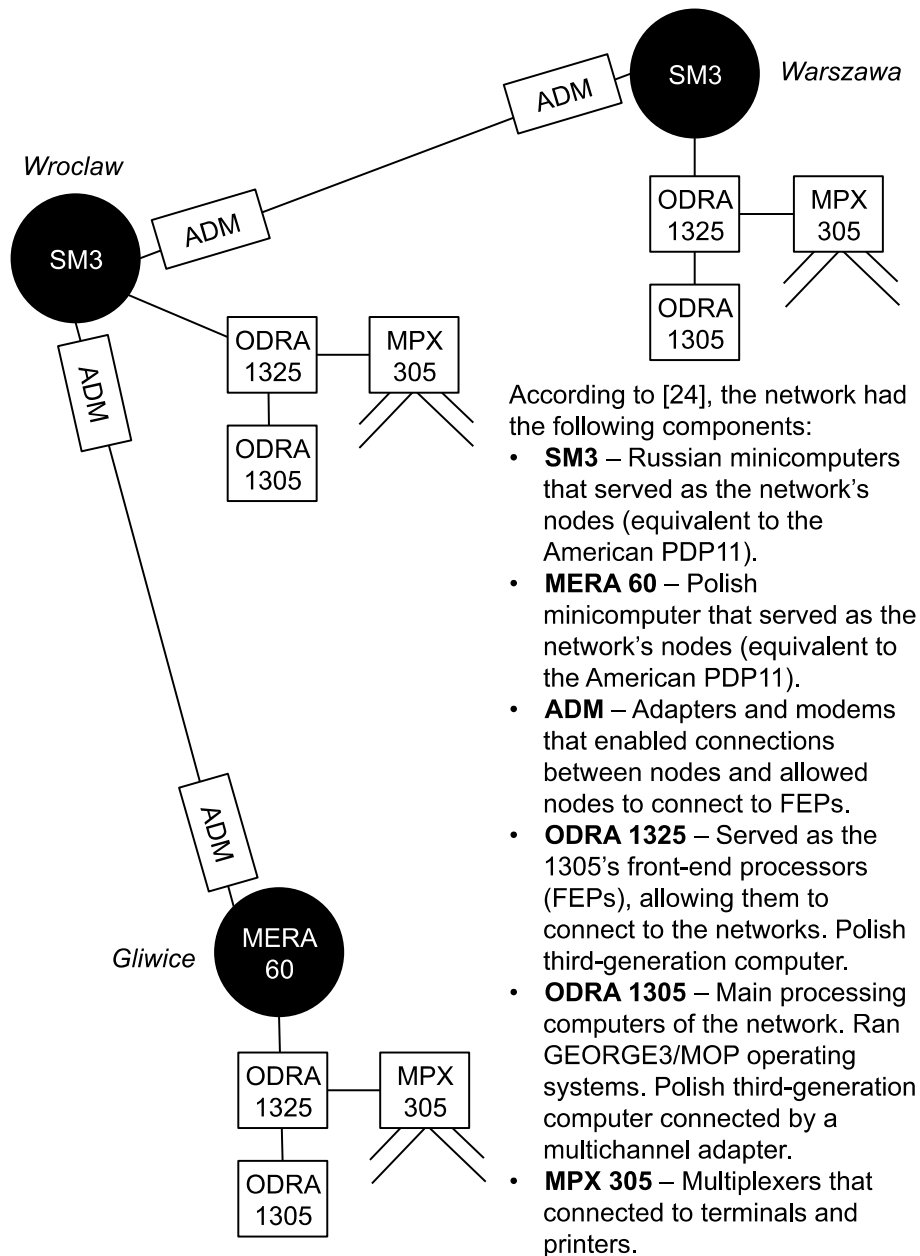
SM3

Warszawa

ADM

Wroclaw

ADM

SM3

ODRA 1325

MPX 305

ODRA 1305

ADM

ODRA 1325

MPX 305

ODRA 1305

According to [24], the network had the following components:

- **SM3** – Russian minicomputers that served as the network's nodes (equivalent to the American PDP11).
- **MERA 60** – Polish minicomputer that served as the network's nodes (equivalent to the American PDP11).
- **ADM** – Adapters and modems that enabled connections between nodes and allowed nodes to connect to FEPs.
- **ODRA 1325** – Served as the 1305's front-end processors (FEPs), allowing them to connect to the networks. Polish third-generation computer.
- **ODRA 1305** – Main processing computers of the network. Ran GEORGE3/MOP operating systems. Polish third-generation computer connected by a multichannel adapter.
- **MPX 305** – Multiplexers that connected to terminals and printers.

ADM

Gliwice

MERA 60

ODRA 1325

MPX 305

ODRA 1305